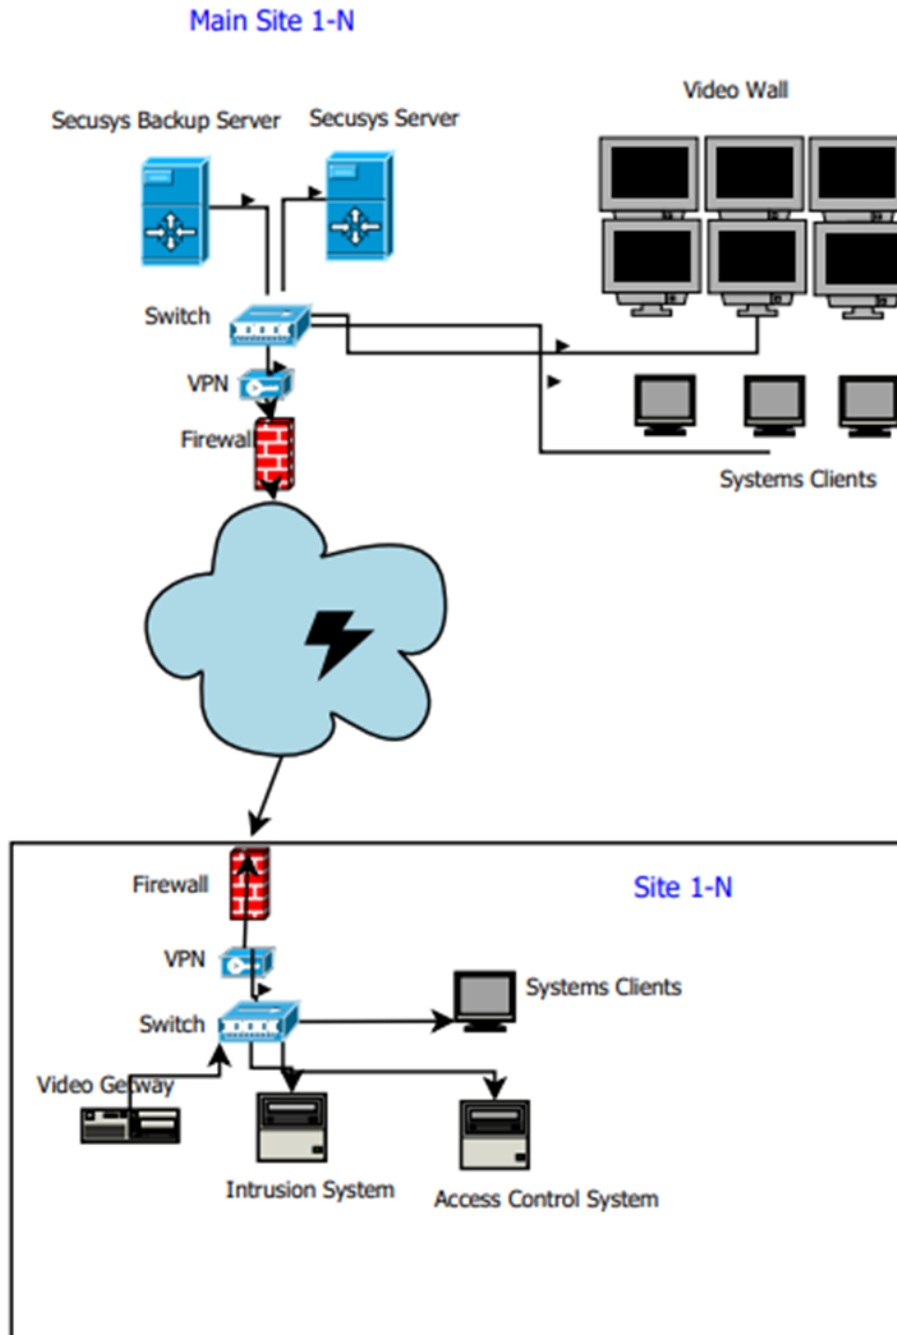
Main Site 1-N

Secusys Backup Server

Secusys Server

Video Wall

Switch

VPN

Firewall

Systems Clients

Firewall

Site 1-N

VPN

Systems Clients

Switch

Video Getway

Intrusion System

Access Control System